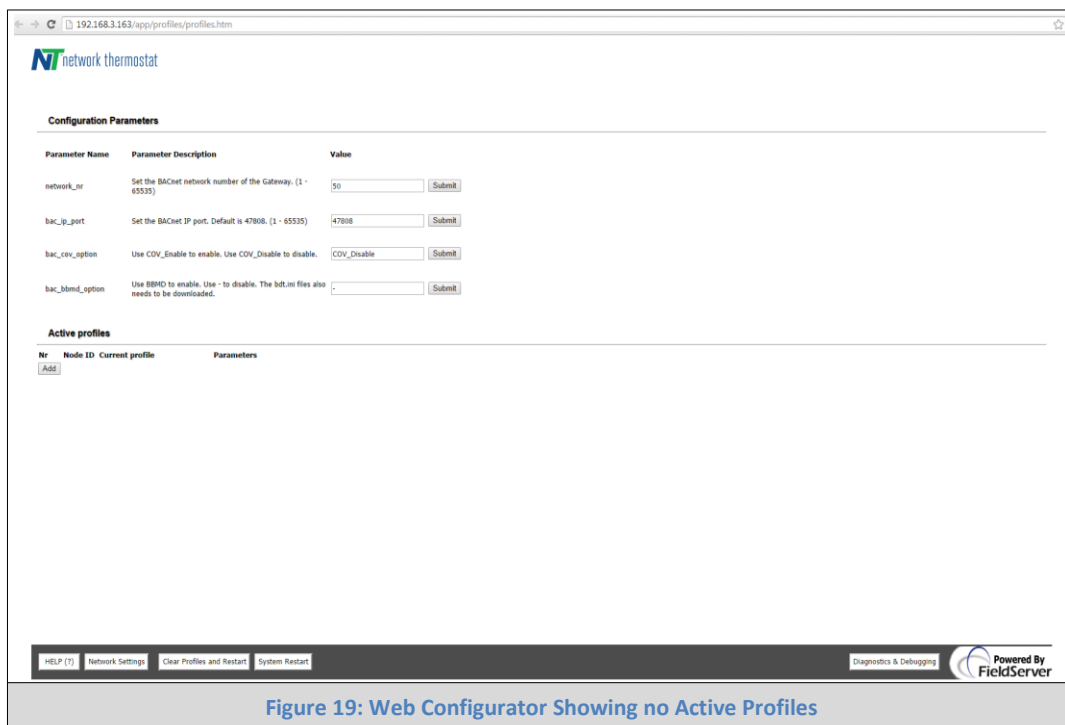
192.168.3.163/app/profiles/profiles.htm

NT network thermostat

Configuration Parameters

| Parameter Name | Parameter Description | Value | |
|---|---|---|---|
| network_nr | Set the BACnet network number of the Gateway. (1 - 65535) | 50 | Submit |
| bac_ip_port | Set the BACnet IP port. Default is 47808. (1 - 65535) | 47808 | Submit |
| bac_cov_option | Use COV_Enable to enable. Use COV_Disable to disable. | COV_Disable | Submit |
| bac_bbmd_option | Use BBMD to enable. Use - to disable. The bdt.ini files also needs to be downloaded. | - | Submit |

Active profiles

Nr Node ID Current profile Parameters

Add

HELP (?) Network Settings Clear Profiles and Restart System Restart Diagnostics & Debugging Powered By FieldServer

Figure 19: Web Configurator Showing no Active Profiles